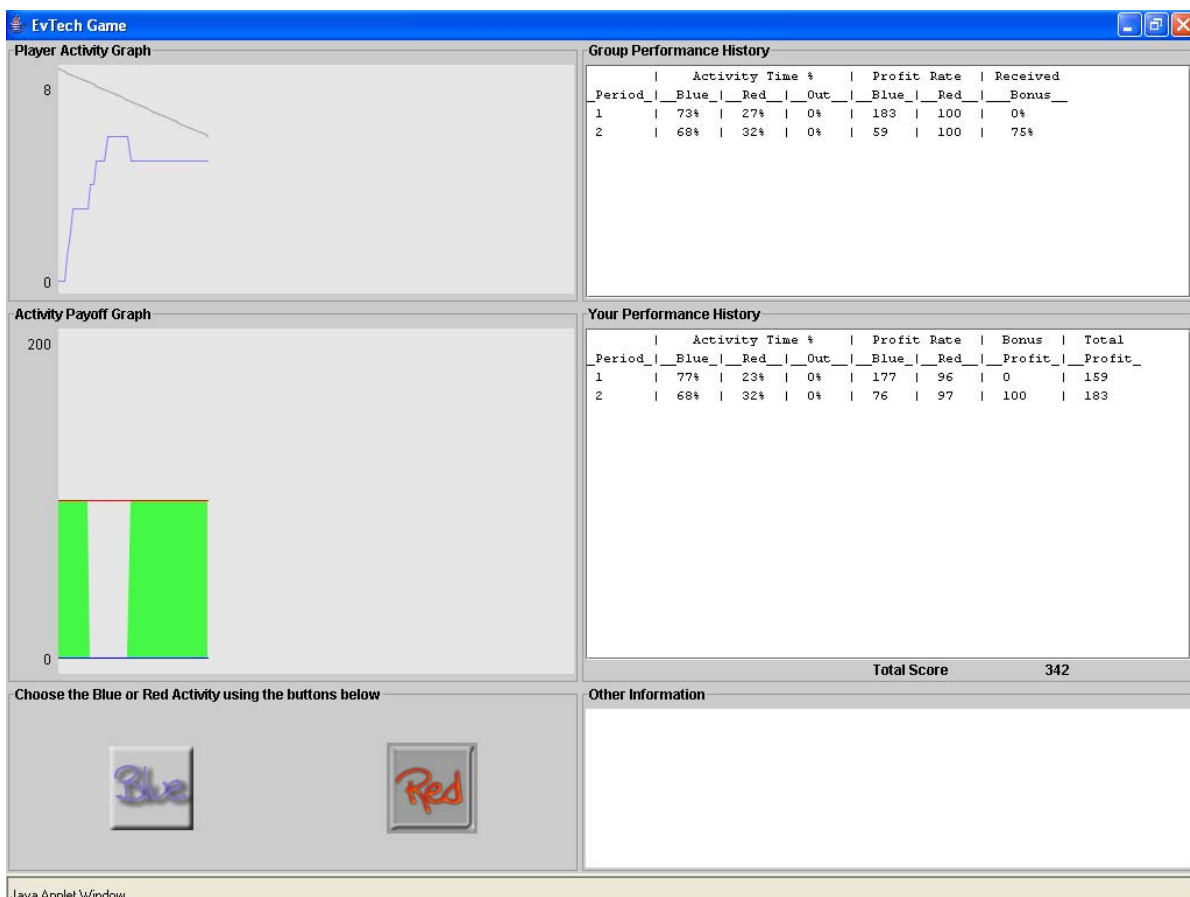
EvTech Game

Player Activity Graph

8

0

Group Performance History

| Activity Time % | Profit Rate | Received
_Period_|__Blue_|__Red__|__Out__|__Blue_|__Red__|__Bonus__
1 | 73% | 27% | 0% | 183 | 100 | 0%
2 | 68% | 32% | 0% | 59 | 100 | 75%

Activity Payoff Graph

200

0

Your Performance History

| Activity Time % | Profit Rate | Bonus | Total
_Period_|__Blue_|__Red__|__Out__|__Blue_|__Red__|__Profit_|__Profit_
1 | 77% | 23% | 0% | 177 | 96 | 0 | 159
2 | 68% | 32% | 0% | 76 | 97 | 100 | 183

Total Score 342

Choose the Blue or Red Activity using the buttons below

Blue

Red

Other Information

Java Applet Window